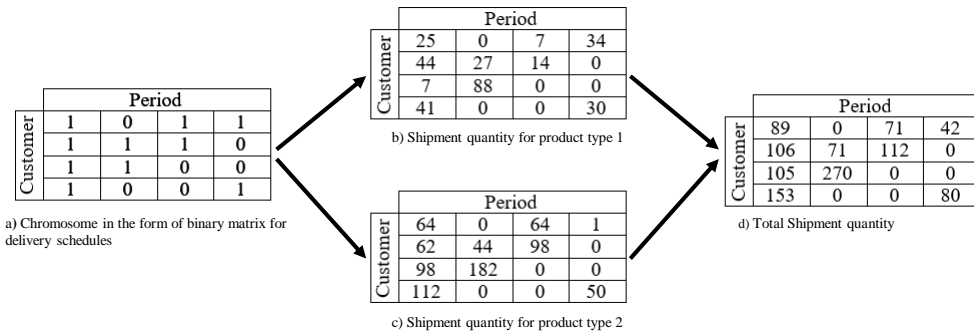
| Customer | Period | | | |
|---|---|---|---|---|
| | 1 | 0 | 1 | 1 |
| | 1 | 1 | 1 | 0 |
| | 1 | 1 | 0 | 0 |
| | 1 | 0 | 0 | 1 |

a) Chromosome in the form of binary matrix for delivery schedules

| Customer | Period | | | |
|---|---|---|---|---|
| | 25 | 0 | 7 | 34 |
| | 44 | 27 | 14 | 0 |
| | 7 | 88 | 0 | 0 |
| | 41 | 0 | 0 | 30 |

b) Shipment quantity for product type 1

| Customer | Period | | | |
|---|---|---|---|---|
| | 64 | 0 | 64 | 1 |
| | 62 | 44 | 98 | 0 |
| | 98 | 182 | 0 | 0 |
| | 112 | 0 | 0 | 50 |

c) Shipment quantity for product type 2

| Customer | Period | | | |
|---|---|---|---|---|
| | 89 | 0 | 71 | 42 |
| | 106 | 71 | 112 | 0 |
| | 105 | 270 | 0 | 0 |
| | 153 | 0 | 0 | 80 |

d) Total Shipment quantity